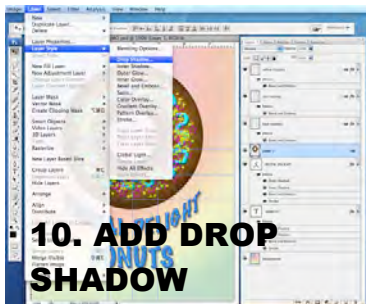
Layer Select Filter Analysis View Window Help

New
Duplicate Layer...
Delete

Layer Properties...
Layer Style
Smart Filter

New Fill Layer
New Adjustment Layer
Change Layer Content
Layer Content Options...
Layer Mask
Vector Mask
Create Clipping Mask

Smart Objects
Video Layers
3D Layers
Type
Rasterize

New Layer Based Slice

Group Layers
Ungroup Layers
Hide Layers

Arrange

Align
Distribute

Lock All Layers in Group...

Link Layers
Select Linked Layers

Merge Down
Merge Visible
Flatten Image

Blending Options...
Drop Shadow...
Inner Shadow...
Outer Glow...
Inner Glow...
Bevel and Emboss...
Satin...
Color Overlay...
Gradient Overlay...
Pattern Overlay...
Stroke...

Copy Layer Style
Paste Layer Style
Clear Layer Style

Global Light...
Create Layer
Hide All Effects
Scale Effects...

10. ADD DROP SHADOW